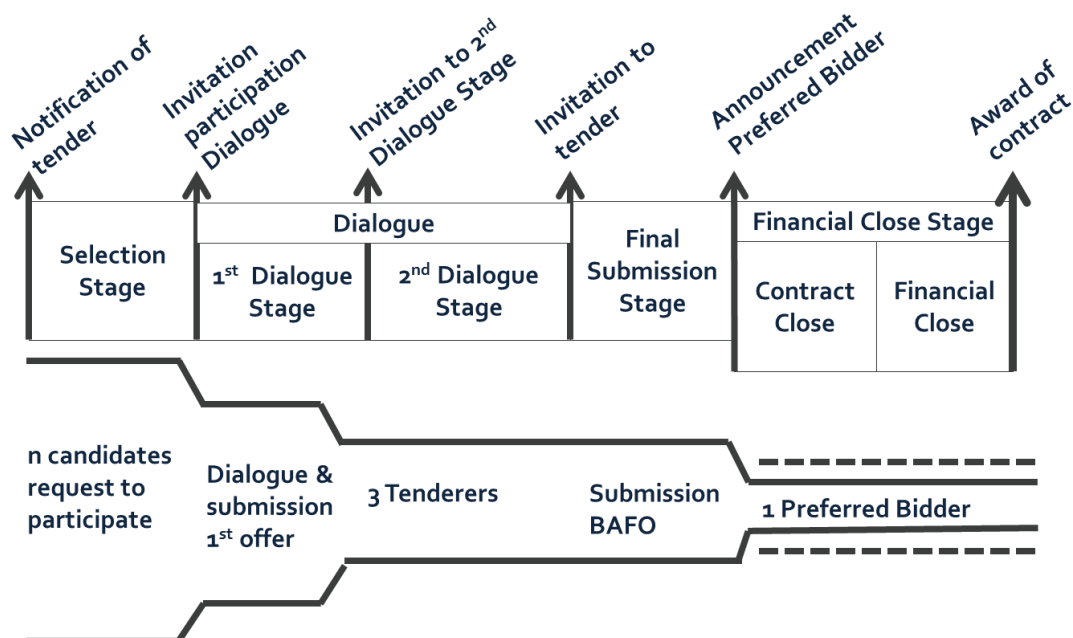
Notification of tender

Invitation participation Dialogue

Invitation to 2nd Dialogue Stage

Invitation to tender

Announcement Preferred Bidder

Award of contract

Selection Stage

Dialogue

1st Dialogue Stage

2nd Dialogue Stage

Final Submission Stage

Financial Close Stage

Contract Close

Financial Close

n candidates request to participate

Dialogue & submission 1st offer

3 Tenderers

Submission BAFO

1 Preferred Bidder